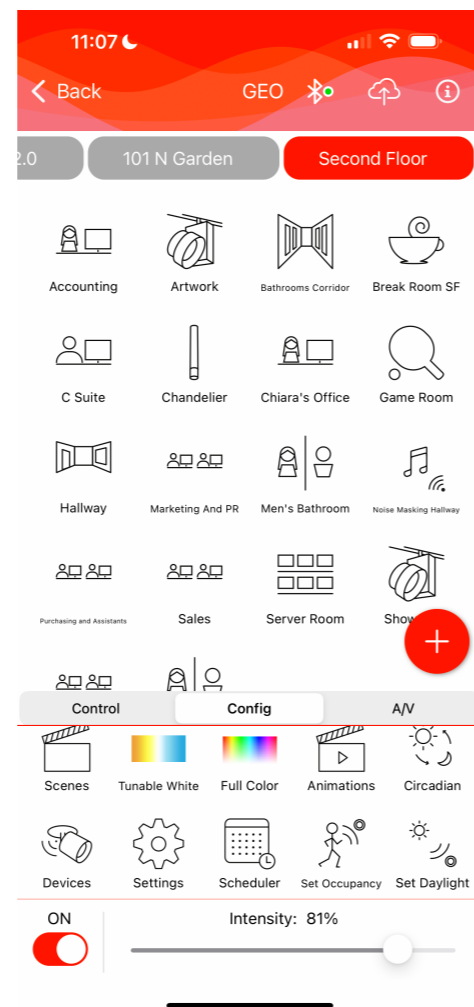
11:07

Back GEO

2.0 101 N Garden Second Floor

Accounting
Artwork
Bathrooms Corridor
Break Room SF

C Suite
Chandelier
Chiara's Office
Game Room

Hallway
Marketing And PR
Men's Bathroom
Noise Masking Hallway

Purchasing and Assistants
Sales
Server Room
Show

+

Control
Config
A/V

Scenes
Tunable White
Full Color
Animations
Circadian

Devices
Settings
Scheduler
Set Occupancy
Set Daylight

ON
Intensity: 81%